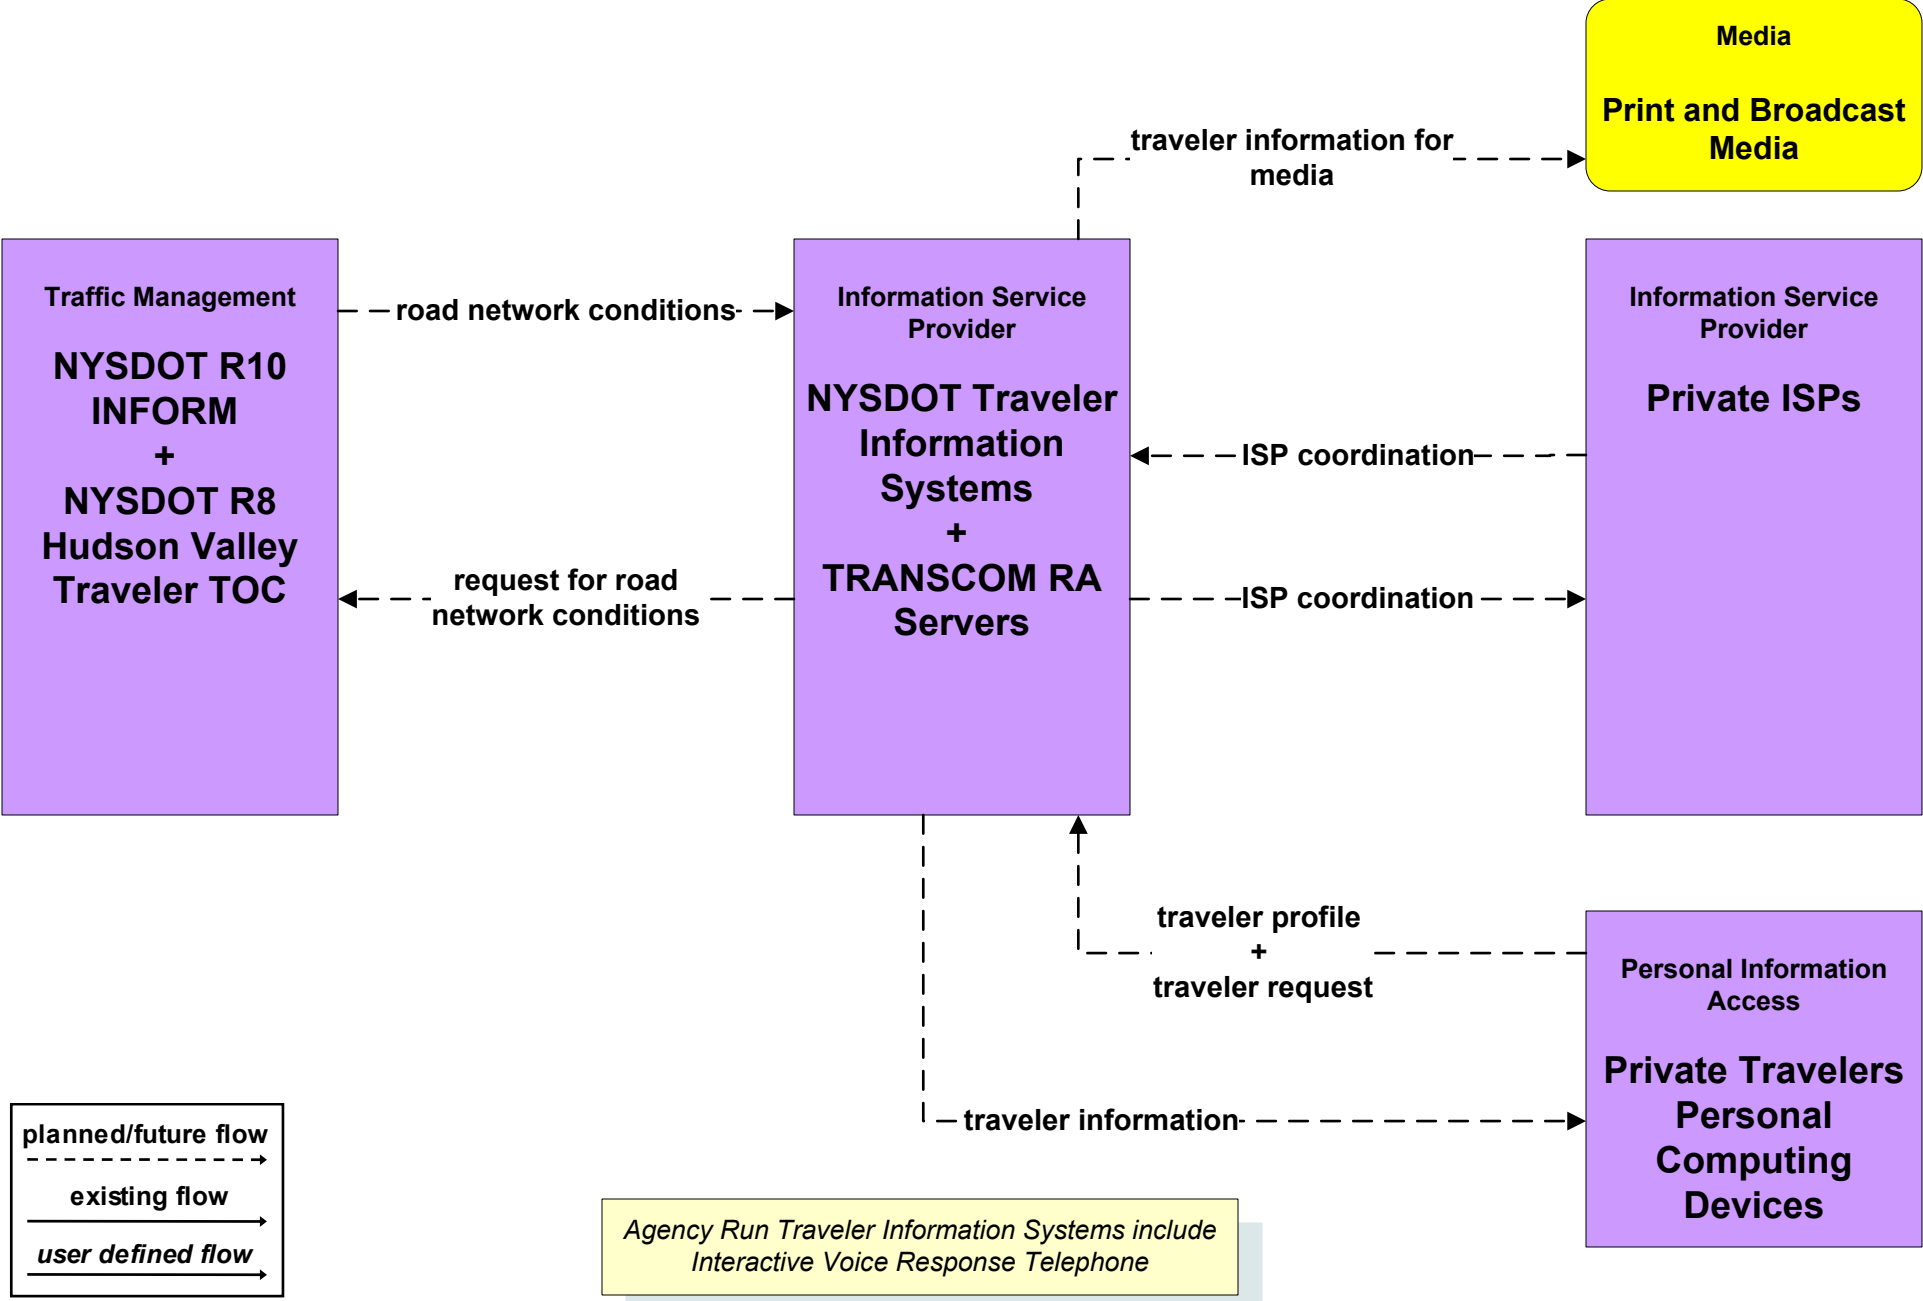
Media

Print and Broadcast Media

traveler information for media

Traffic Management

NYSDOT R10 INFORM + NYSDOT R8 Hudson Valley Traveler TOC

road network conditions

Information Service Provider

NYSDOT Traveler Information Systems + TRANSCOM RA Servers

Information Service Provider

Private ISPs

ISP coordination

request for road network conditions

ISP coordination

traveler profile + traveler request

Personal Information Access

Private Travelers Personal Computing Devices

traveler information

planned/future flow

existing flow

user defined flow

Agency Run Traveler Information Systems include Interactive Voice Response Telephone